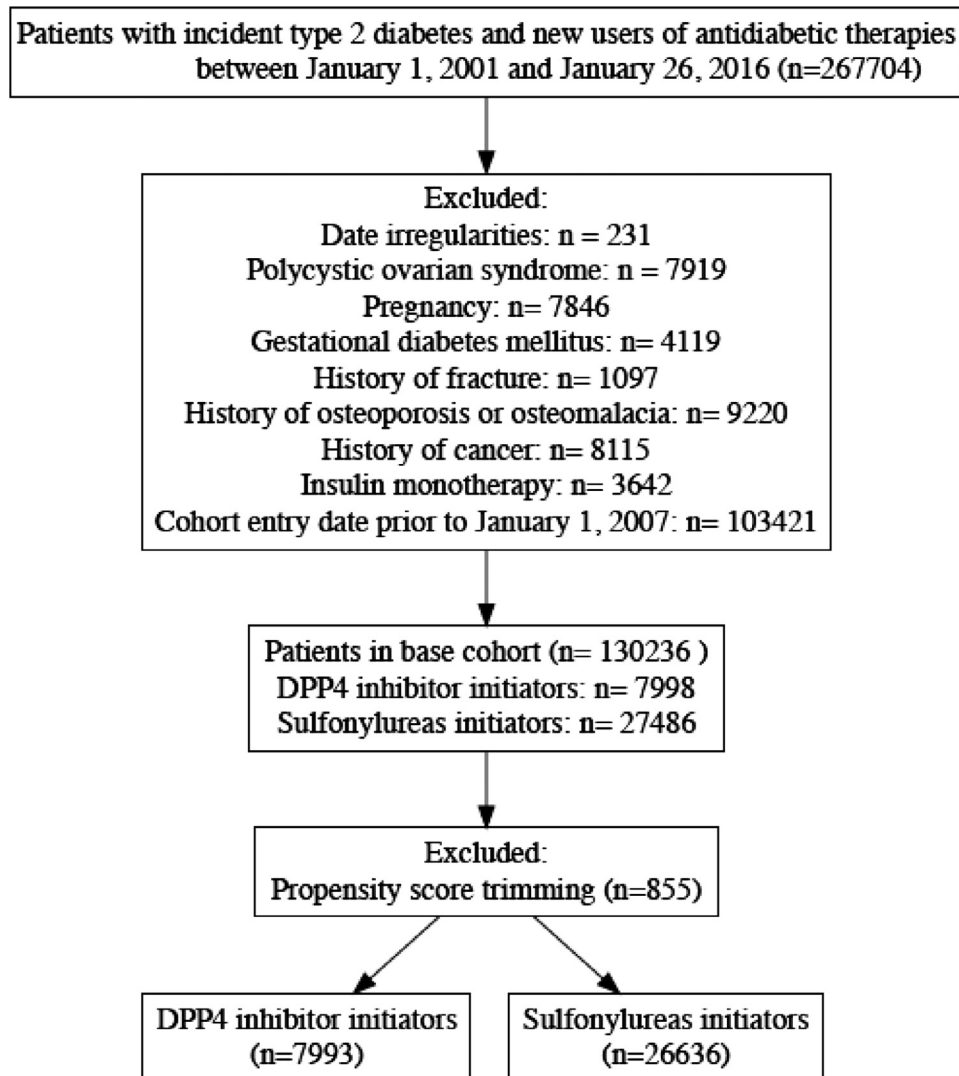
Patients with incident type 2 diabetes and new users of antidiabetic therapies between January 1, 2001 and January 26, 2016 (n=267704)

Excluded:
Date irregularities: n = 231
Polycystic ovarian syndrome: n = 7919
Pregnancy: n= 7846
Gestational diabetes mellitus: n= 4119
History of fracture: n= 1097
History of osteoporosis or osteomalacia: n= 9220
History of cancer: n= 8115
Insulin monotherapy: n= 3642
Cohort entry date prior to January 1, 2007: n= 103421

Patients in base cohort (n= 130236 )
DPP4 inhibitor initiators: n= 7998
Sulfonylureas initiators: n= 27486

Excluded:
Propensity score trimming (n=855)

DPP4 inhibitor initiators (n=7993)

Sulfonylureas initiators (n=26636)